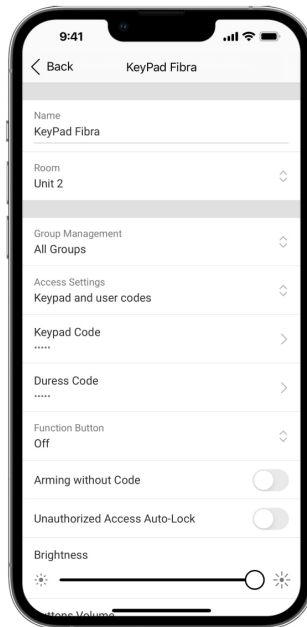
9:41

Back KeyPad Fibra

Name
KeyPad Fibra

Room
Unit 2

Group Management
All Groups

Access Settings
Keypad and user codes

Keypad Code
•••••

Duress Code
•••••

Function Button
Off

Arming without Code

Unauthorized Access Auto-Lock

Brightness

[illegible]